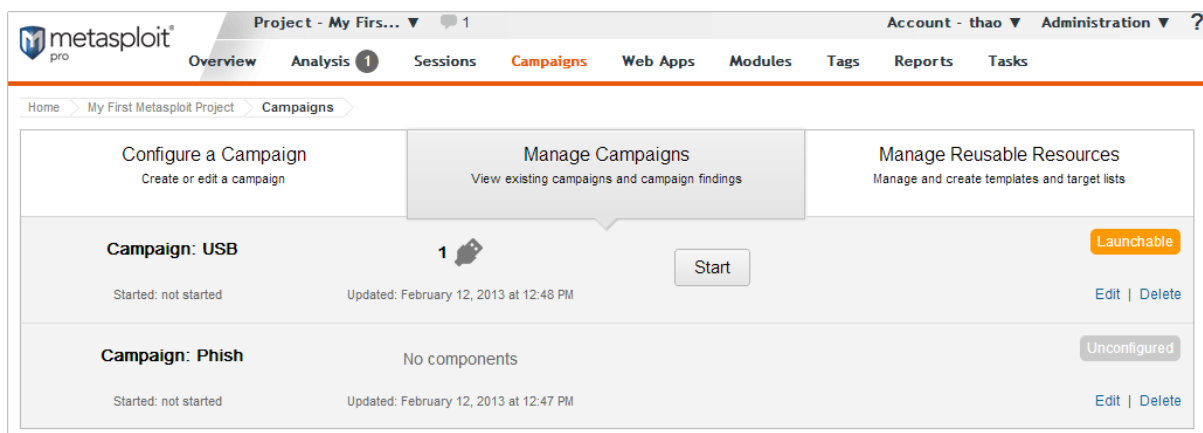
metasploit® pro

Project - My Firs... ▼ 1

Account - thao ▼ Administration ▼ ?

Overview Analysis 1 Sessions Campaigns Web Apps Modules Tags Reports Tasks

Home My First Metasploit Project Campaigns

Configure a Campaign
Create or edit a campaign

Manage Campaigns
View existing campaigns and campaign findings

Manage Reusable Resources
Manage and create templates and target lists

Campaign: USB
1
Start
Launchable
Started: not started
Updated: February 12, 2013 at 12:48 PM
Edit | Delete

Campaign: Phish
No components
Unconfigured
Started: not started
Updated: February 12, 2013 at 12:47 PM
Edit | Delete